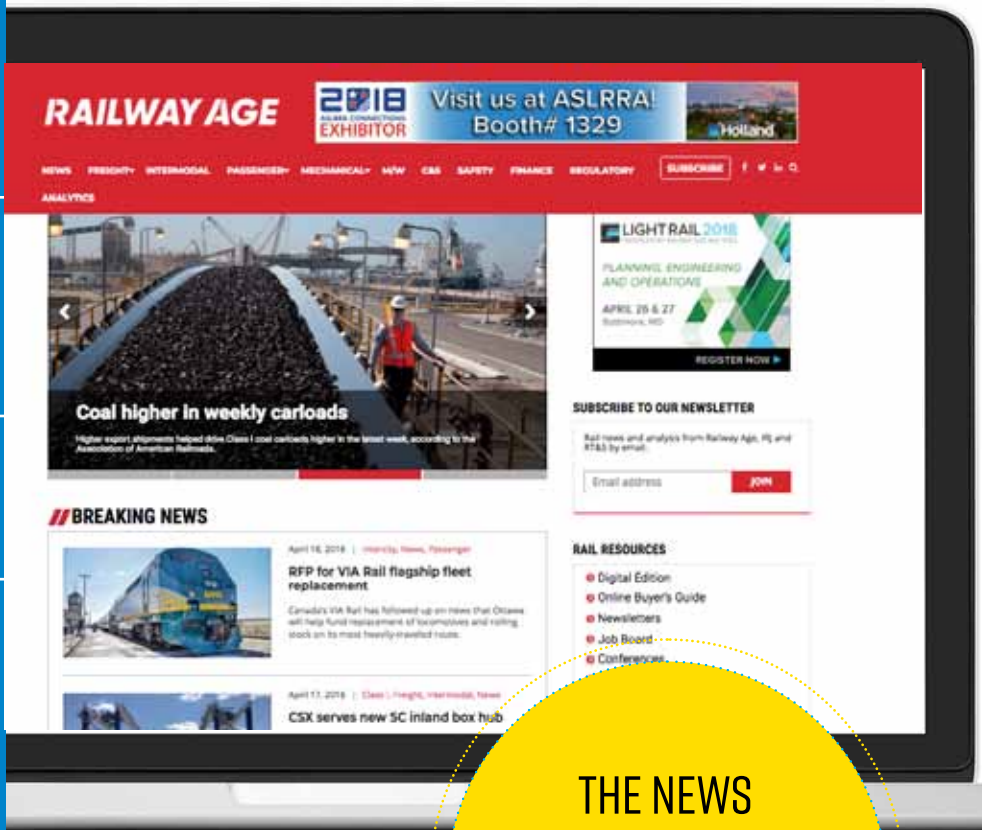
RAILWAY AGE

2018 ASLRRA CONNECTIONS EXHIBITOR

Visit us at ASLRRA! Booth# 1329

Holland

NEWS FREIGHT▾ INTERMODAL PASSENGER▾ MECHANICAL▾ M/W C&S SAFETY FINANCE REGULATORY SUBSCRIBE

ANALYTICS

Coal higher in weekly carloads

Higher export shipments helped drive Class I coal carloads higher in the latest week, according to the Association of American Railroads.

LIGHT RAIL 2018

PLANNING, ENGINEERING AND OPERATIONS

APRIL 26 & 27
Baltimore, MD

REGISTER NOW ▶

SUBSCRIBE TO OUR NEWSLETTER

Rail news and analysis from Railway Age, IRJ and RT&S by email.

Email address

JOIN

BREAKING NEWS

April 16, 2018 | Intercity, News, Passenger

RFP for VIA Rail flagship fleet replacement

Canada's VIA Rail has followed up on news that Ottawa will help fund replacement of locomotives and rolling stock on its most heavily-traveled route.

April 17, 2018 | Class I, Freight, Intermodal, News

CSX serves new SC inland box hub

RAIL RESOURCES

Digital Edition

Online Buyer's Guide

Newsletters

Job Board

Conferences

THE NEWS